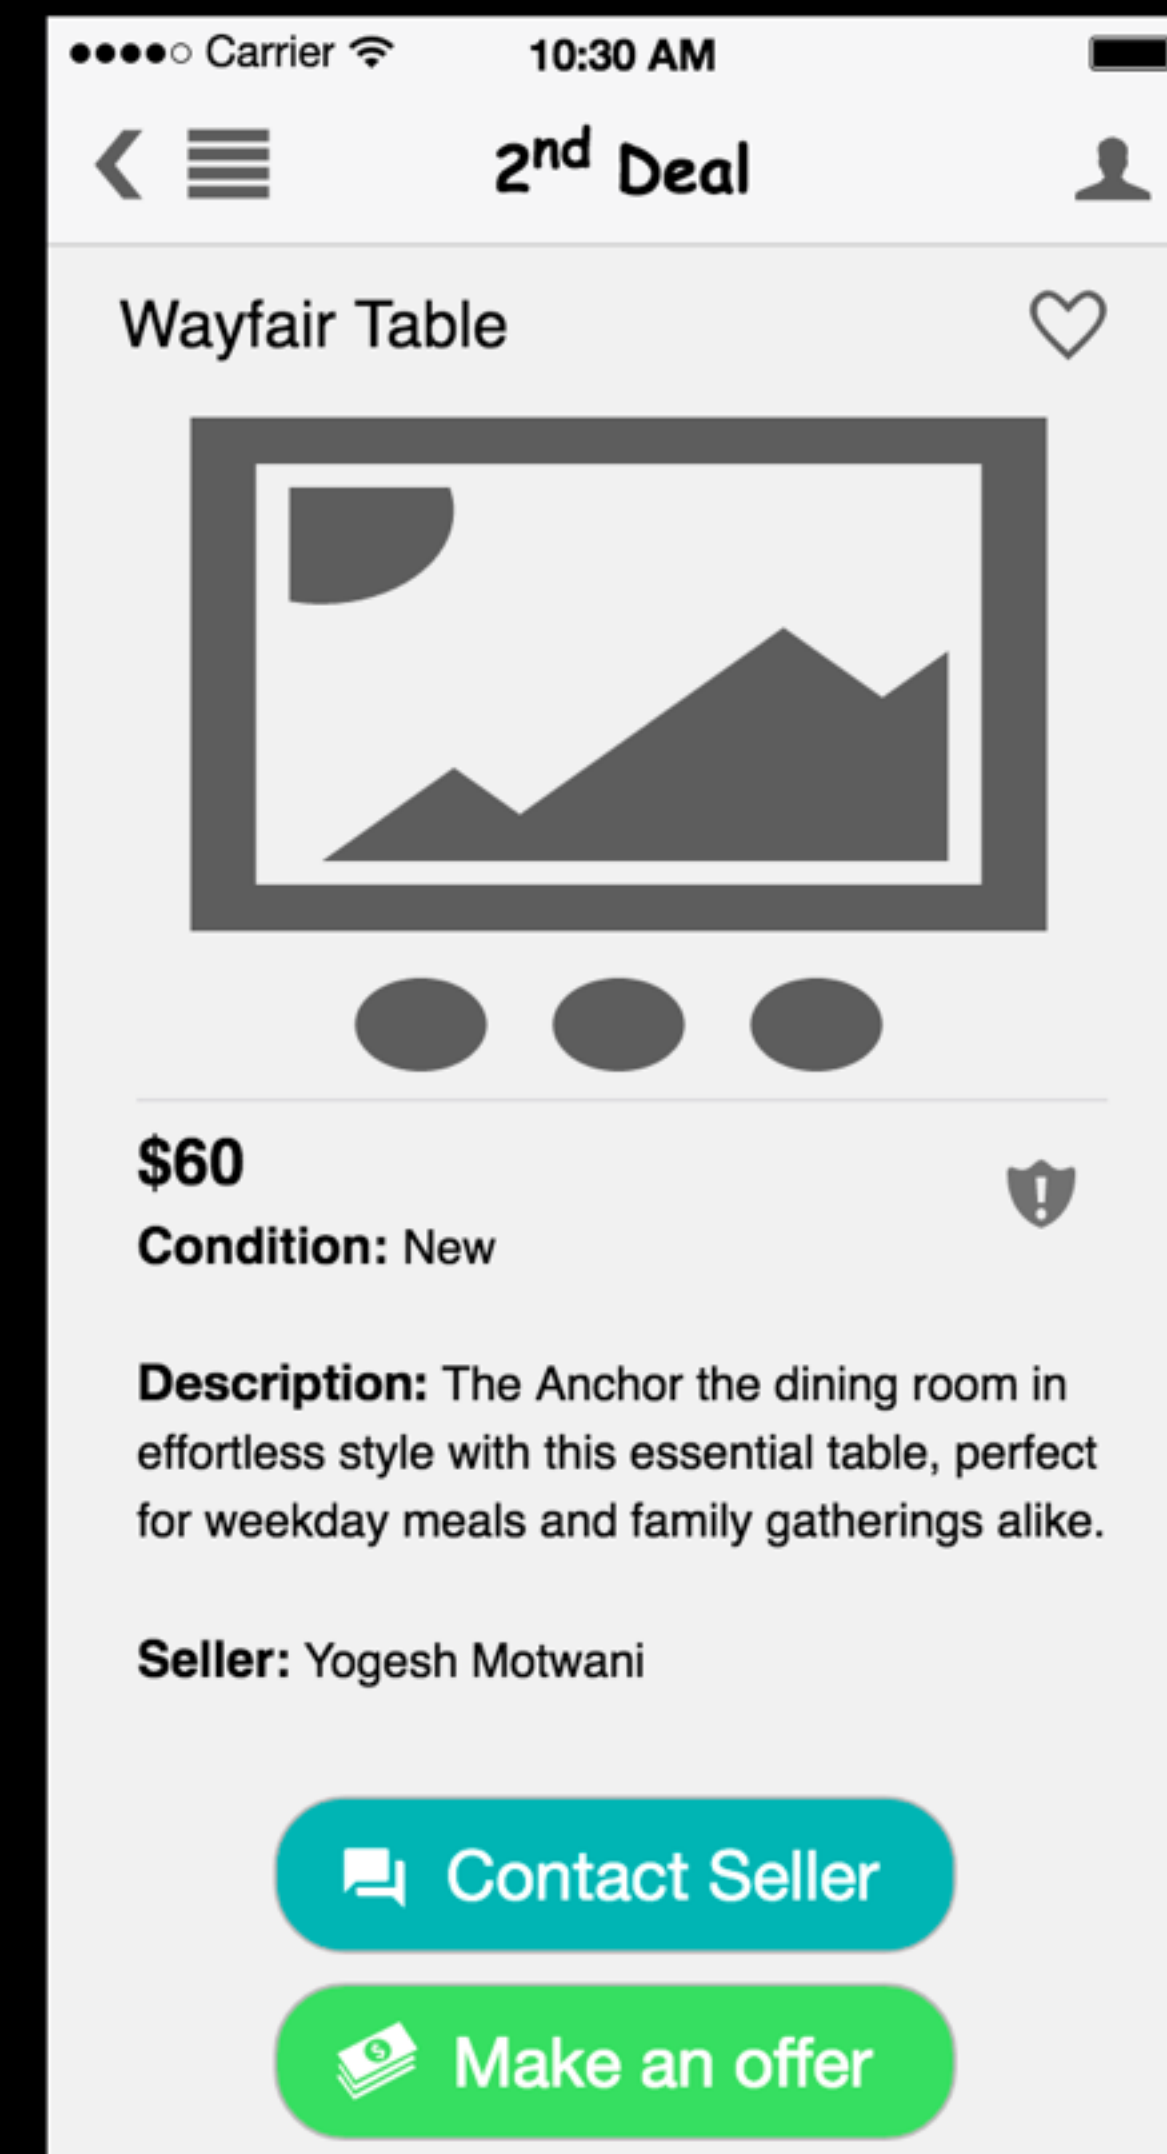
●●●●○ Carrier 10:30 AM

2nd Deal

Wayfair Table

$60

Condition: New

Description: The Anchor the dining room in effortless style with this essential table, perfect for weekday meals and family gatherings alike.

Seller: Yogesh Motwani

Contact Seller

Make an offer